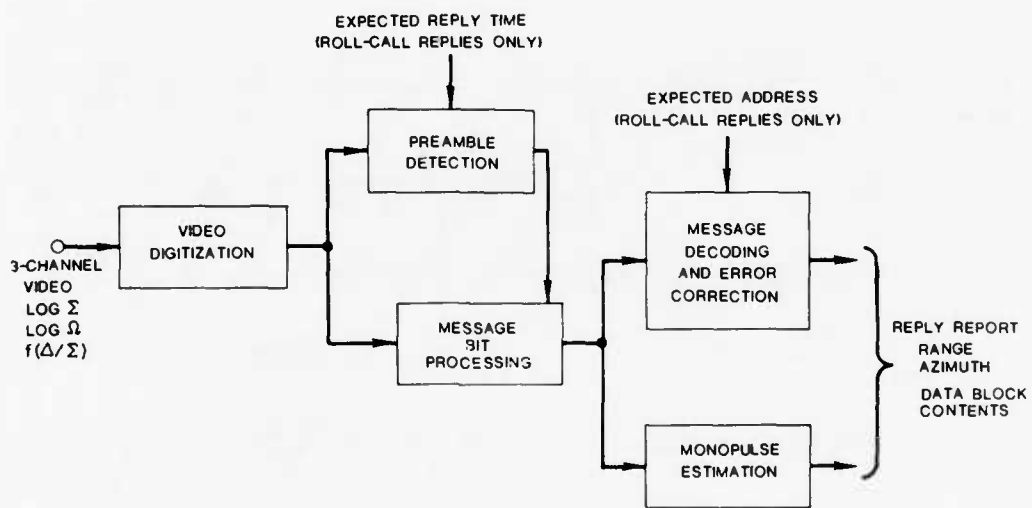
EXPECTED REPLY TIME
(ROLL-CALL REPLIES ONLY)

PREAMBLE DETECTION

EXPECTED ADDRESS
(ROLL-CALL REPLIES ONLY)

3-CHANNEL VIDEO
LOG $\Sigma$
LOG $\Omega$
$f(\Delta/\Sigma)$

VIDEO DIGITIZATION

MESSAGE DECODING AND ERROR CORRECTION

MESSAGE BIT PROCESSING

REPLY REPORT
RANGE
AZIMUTH
DATA BLOCK CONTENTS

MONOPULSE ESTIMATION